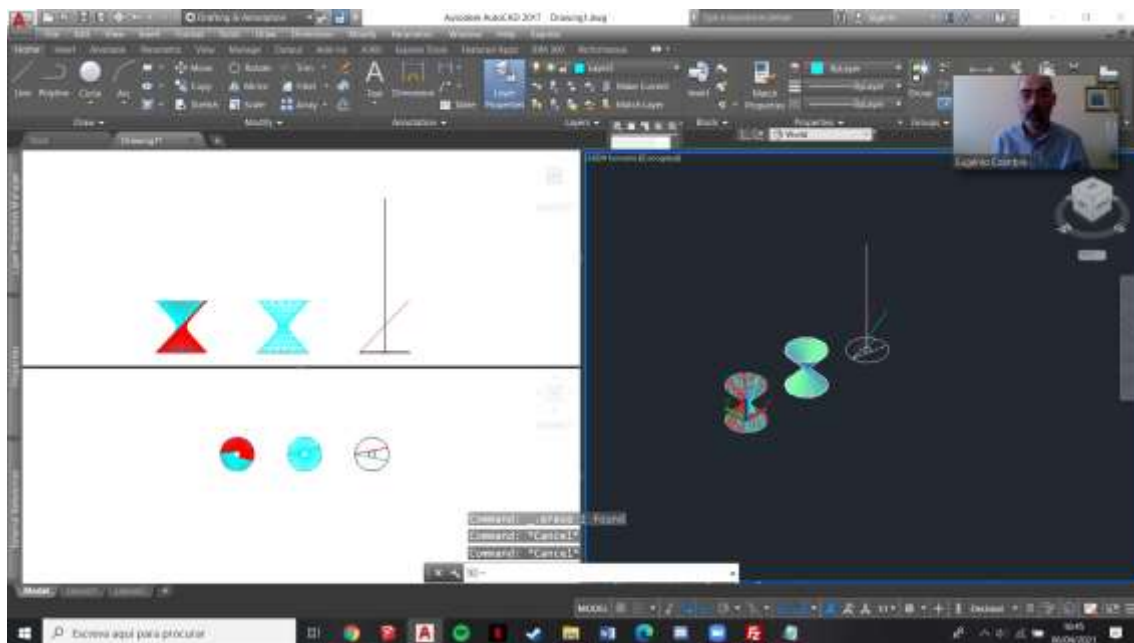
Drafting & Annotation

Autodesk AutoCAD 2017 Drawing1.dwg

Draw

Modify

Annotation

Layers

Block

Properties

Groups

Drawing1*

World

Eugénio Coimbra

Command: _.erase 1 found
Command: *Cancel*
Command: *Cancel*

MODEL

Escreva aqui para procurar